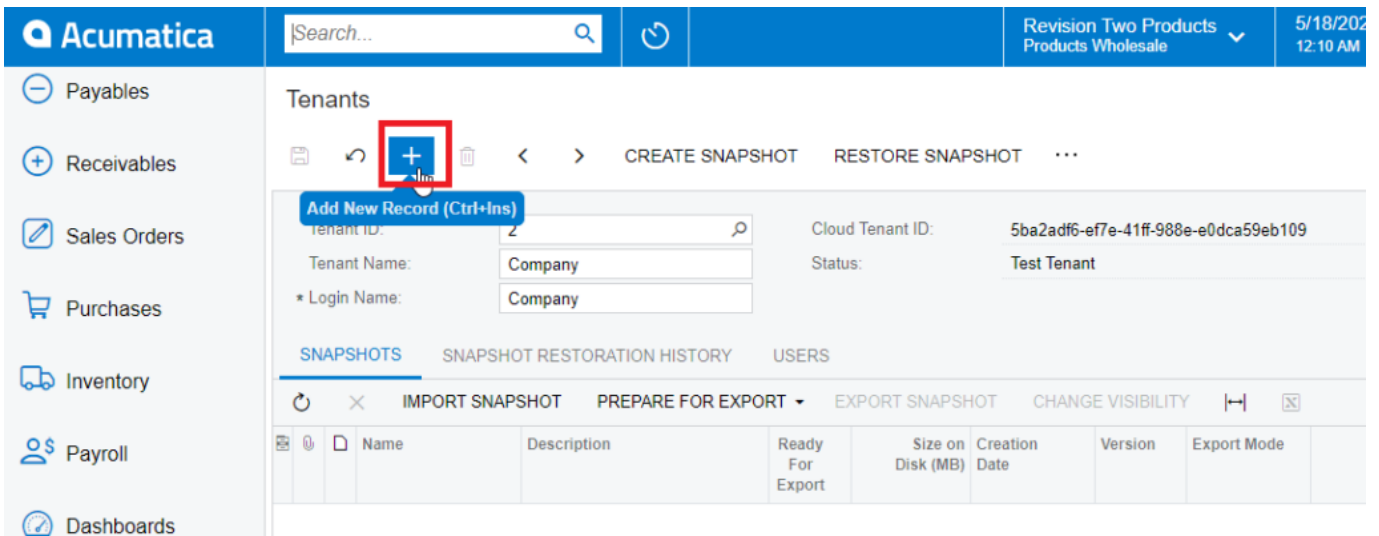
Acumatica

Search...

Revision Two Products
Products Wholesale

5/18/202
12:10 AM

Payables

Receivables

Sales Orders

Purchases

Inventory

Payroll

Dashboards

Tenants

CREATE SNAPSHOT RESTORE SNAPSHOT ···

Add New Record (Ctrl+Ins)

Tenant ID: 2

Tenant Name: Company

* Login Name: Company

Cloud Tenant ID: 5ba2adf6-ef7e-41ff-988e-e0dca59eb109

Status: Test Tenant

SNAPSHOTS SNAPSHOT RESTORATION HISTORY USERS

IMPORT SNAPSHOT PREPARE FOR EXPORT EXPORT SNAPSHOT CHANGE VISIBILITY

| Name | Description | Ready For Export | Size on Disk (MB) | Creation Date | Version | Export Mode |
|---|---|---|---|---|---|---|